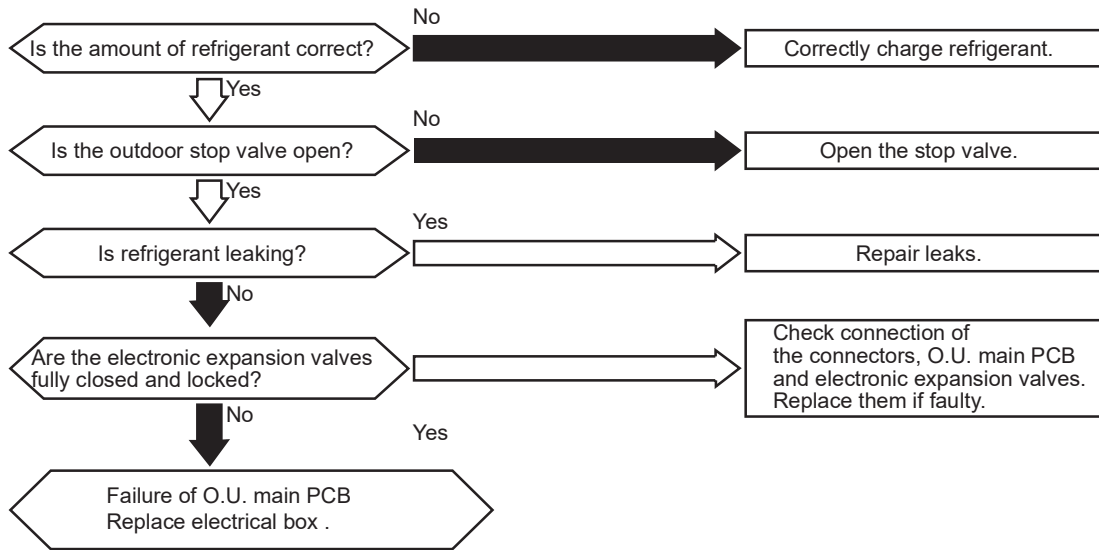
No

Is the amount of refrigerant correct?

Correctly charge refrigerant.

Yes

No

Is the outdoor stop valve open?

Open the stop valve.

Yes

Yes

Is refrigerant leaking?

Repair leaks.

No

Are the electronic expansion valves fully closed and locked?

Check connection of the connectors, O.U. main PCB and electronic expansion valves. Replace them if faulty.

No

Yes

Failure of O.U. main PCB
Replace electrical box .